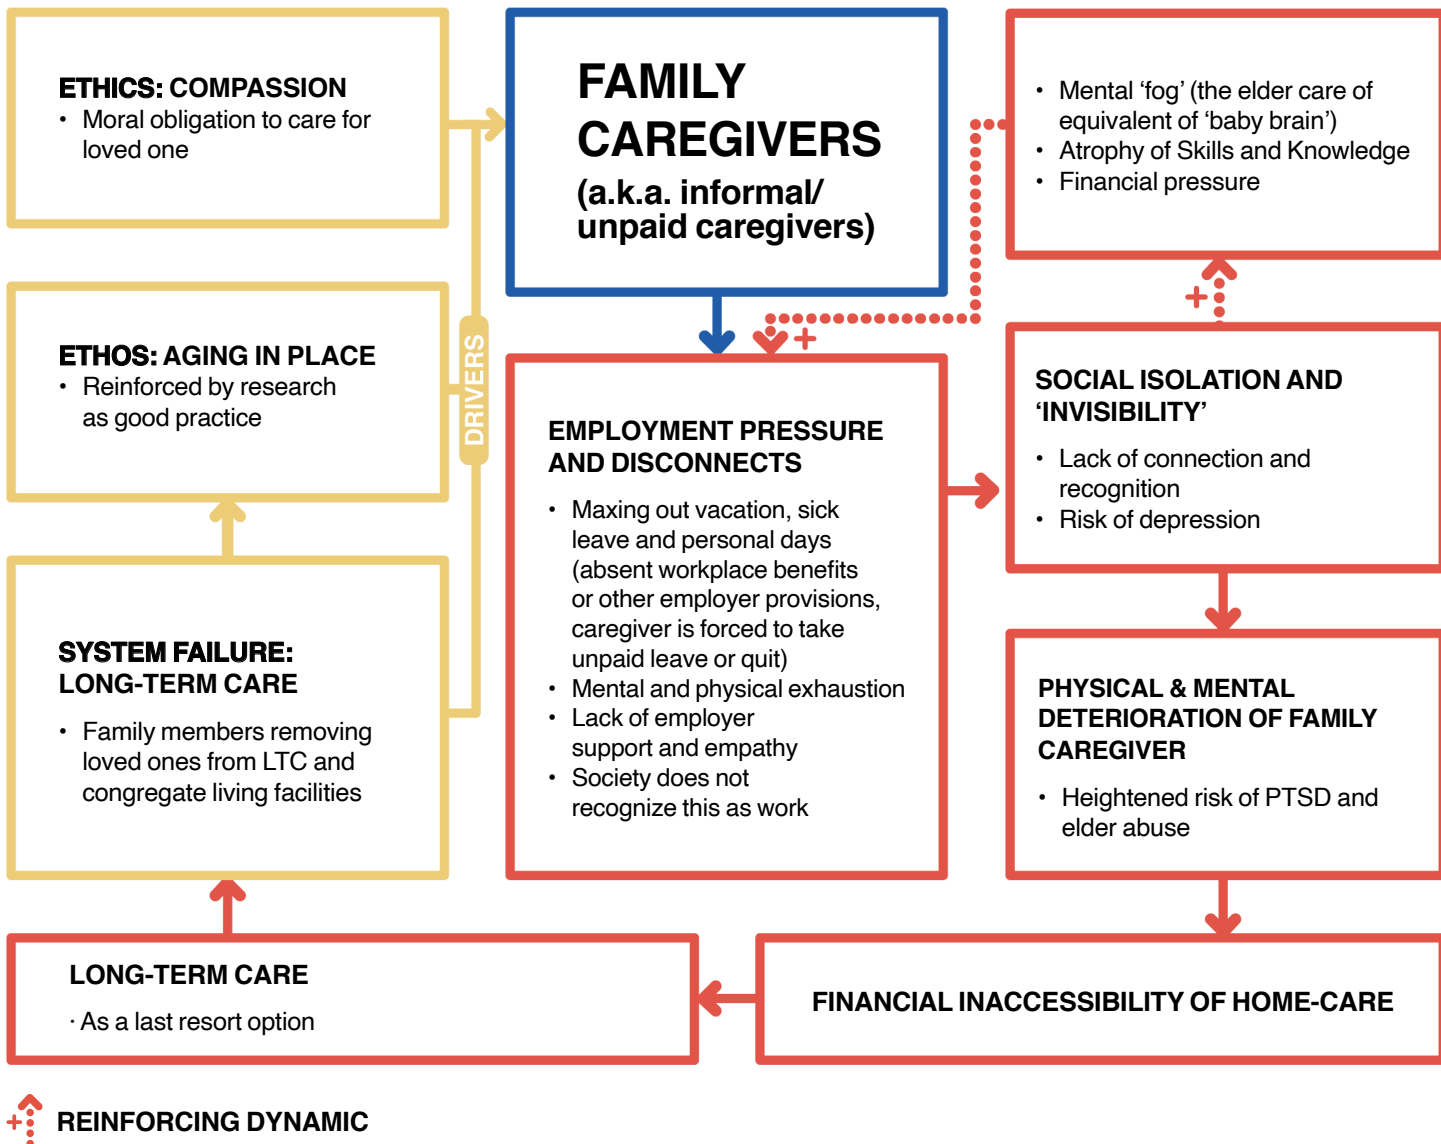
ETHICS: COMPASSION
• Moral obligation to care for loved one

ETHOS: AGING IN PLACE
• Reinforced by research as good practice

SYSTEM FAILURE: LONG-TERM CARE
• Family members removing loved ones from LTC and congregate living facilities

DRIVERS

FAMILY CAREGIVERS
(a.k.a. informal/ unpaid caregivers)

• Mental 'fog' (the elder care of equivalent of 'baby brain')
• Atrophy of Skills and Knowledge
• Financial pressure

+

+

EMPLOYMENT PRESSURE AND DISCONNECTS
• Maxing out vacation, sick leave and personal days (absent workplace benefits or other employer provisions, caregiver is forced to take unpaid leave or quit)
• Mental and physical exhaustion
• Lack of employer support and empathy
• Society does not recognize this as work

SOCIAL ISOLATION AND 'INVISIBILITY'
• Lack of connection and recognition
• Risk of depression

PHYSICAL & MENTAL DETERIORATION OF FAMILY CAREGIVER
• Heightened risk of PTSD and elder abuse

LONG-TERM CARE
· As a last resort option

FINANCIAL INACCESSIBILITY OF HOME-CARE

+ REINFORCING DYNAMIC